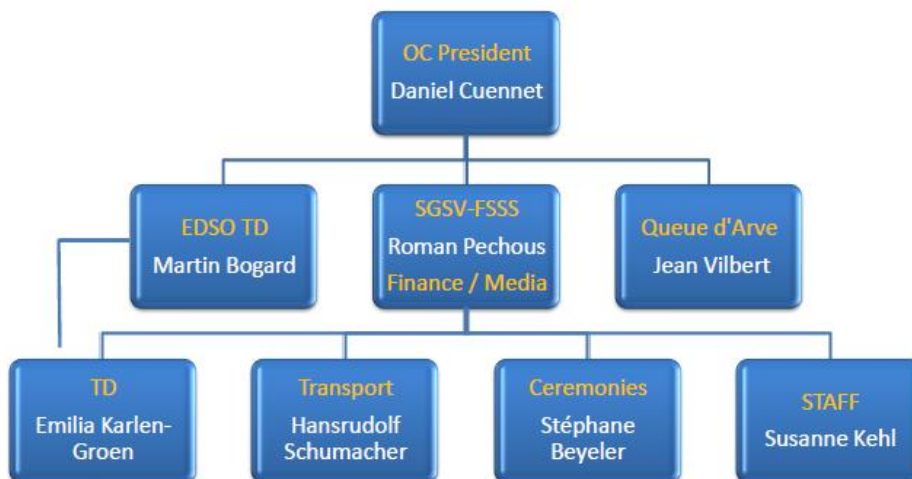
OC President
Daniel Cuennet

EDSO TD
Martin Bogard

SGSV-FSSS
Roman Pechous
Finance / Media

Queue d'Arve
Jean Vilbert

TD
Emilia Karlen-Groen

Transport
Hansrudolf Schumacher

Ceremonies
Stéphane Beyeler

STAFF
Susanne Kehl